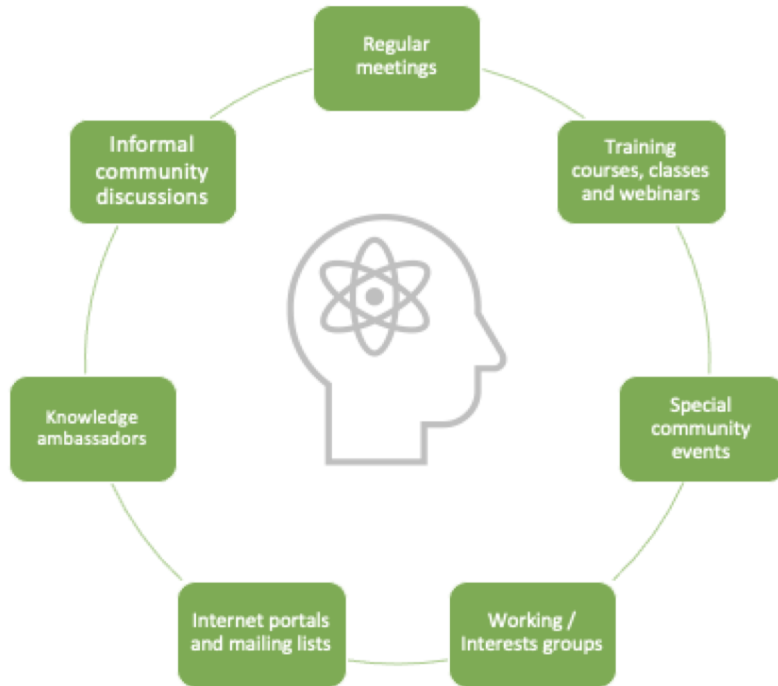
Regular meetings

Training courses, classes and webinars

Special community events

Working / Interests groups

Internet portals and mailing lists

Knowledge ambassadors

Informal community discussions